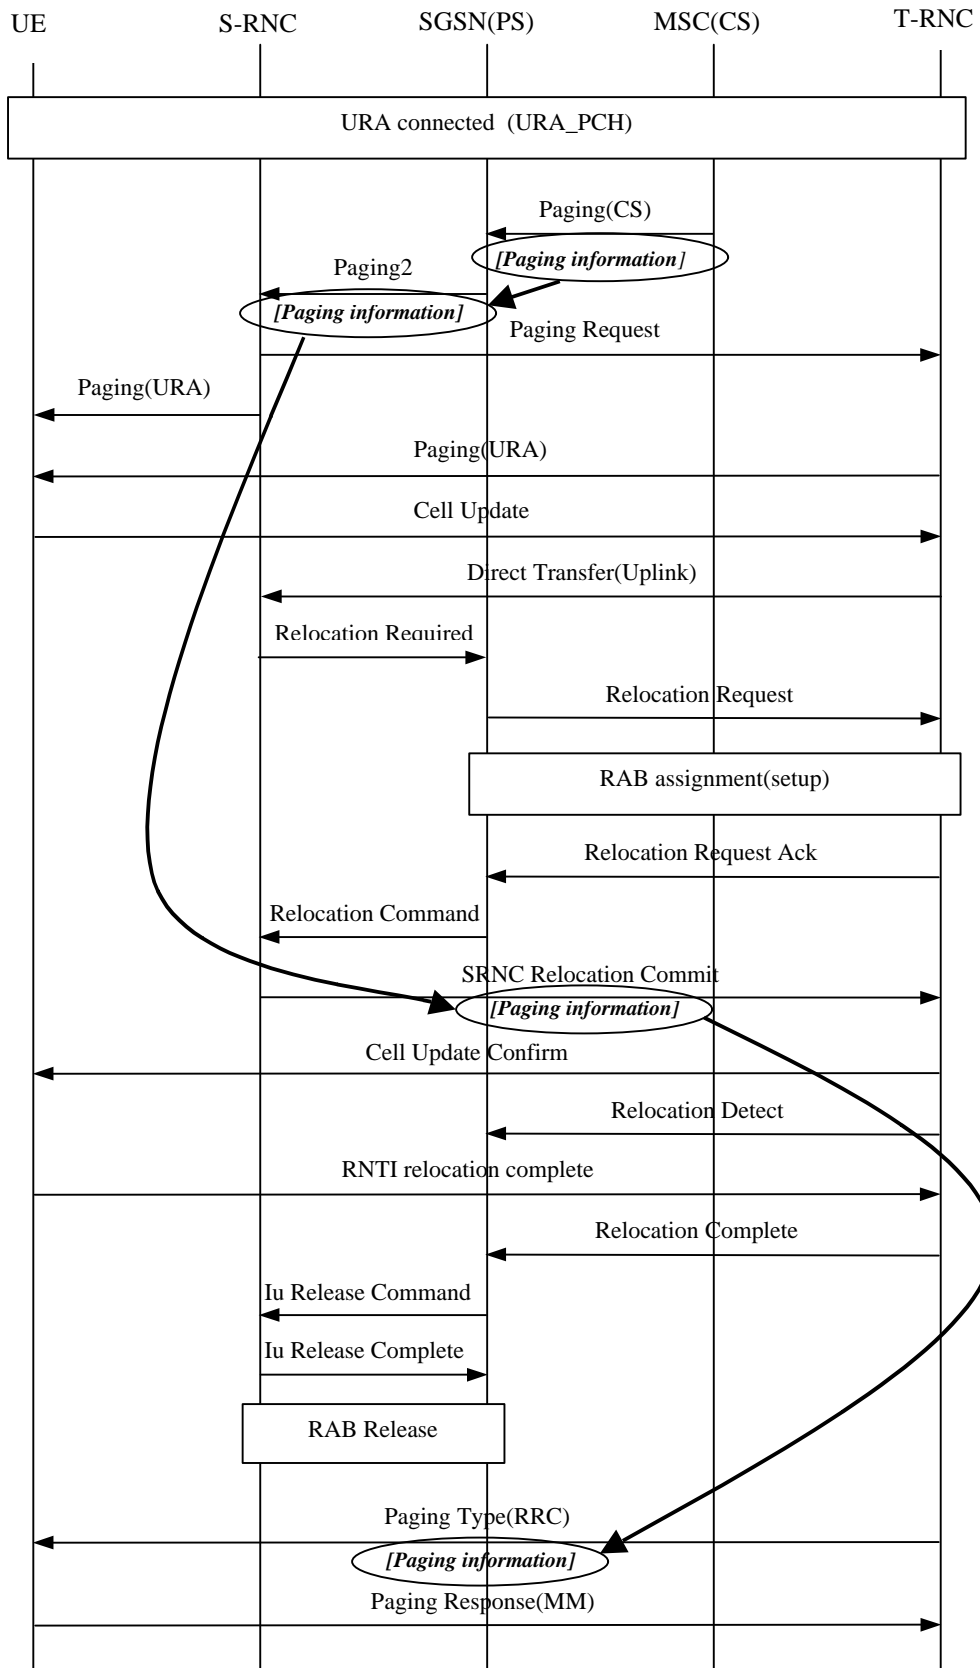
UE
S-RNC
SGSN(PS)
MSC(CS)
T-RNC

URA connected (URA_PCH)

Paging(CS)
*[Paging information]*
Paging2
*[Paging information]*
Paging Request
Paging(URA)
Paging(URA)
Cell Update
Direct Transfer(Uplink)
Relocation Required
Relocation Request
RAB assignment(setup)
Relocation Request Ack
Relocation Command
SRNC Relocation Commit
*[Paging information]*
Cell Update Confirm
Relocation Detect
RNTI relocation complete
Relocation Complete
Iu Release Command
Iu Release Complete
RAB Release
Paging Type(RRC)
*[Paging information]*
Paging Response(MM)